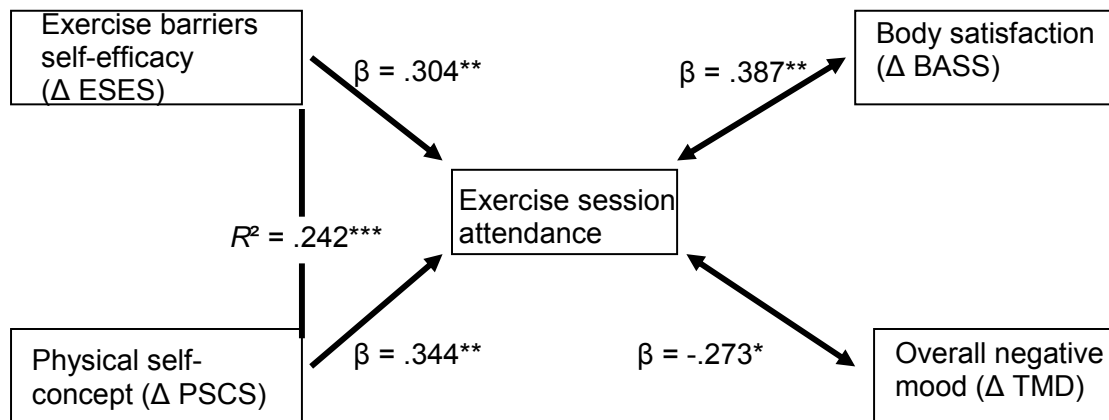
Exercise barriers self-efficacy (Δ ESES)

β = .304**

β = .387**

Body satisfaction (Δ BASS)

$R^2$ = .242***

Exercise session attendance

Physical self-concept (Δ PSCS)

β = .344**

β = -.273*

Overall negative mood (Δ TMD)